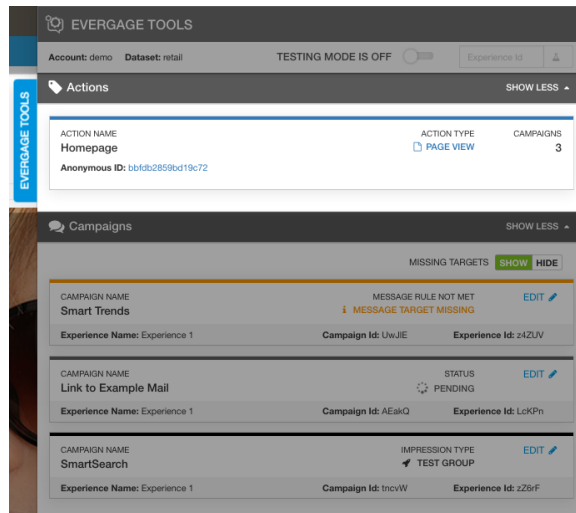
EVERGAGE TOOLS

EVERGAGE TOOLS

Account: demo Dataset: retail

TESTING MODE IS OFF

Experience Id

Actions

SHOW LESS

ACTION NAME
Homepage

ACTION TYPE
PAGE VIEW

CAMPAIGNS
3

Anonymous ID: bbfdb2859bd19c72

Campaigns

SHOW LESS

MISSING TARGETS SHOW HIDE

CAMPAIGN NAME
Smart Trends

MESSAGE RULE NOT MET
MESSAGE TARGET MISSING

EDIT

Experience Name: Experience 1 Campaign Id: UwJIE Experience Id: z4ZUV

CAMPAIGN NAME
Link to Example Mail

STATUS
PENDING

EDIT

Experience Name: Experience 1 Campaign Id: AEakQ Experience Id: LcKPn

CAMPAIGN NAME
SmartSearch

IMPRESSION TYPE
TEST GROUP

EDIT

Experience Name: Experience 1 Campaign Id: tncvW Experience Id: zZ6rF